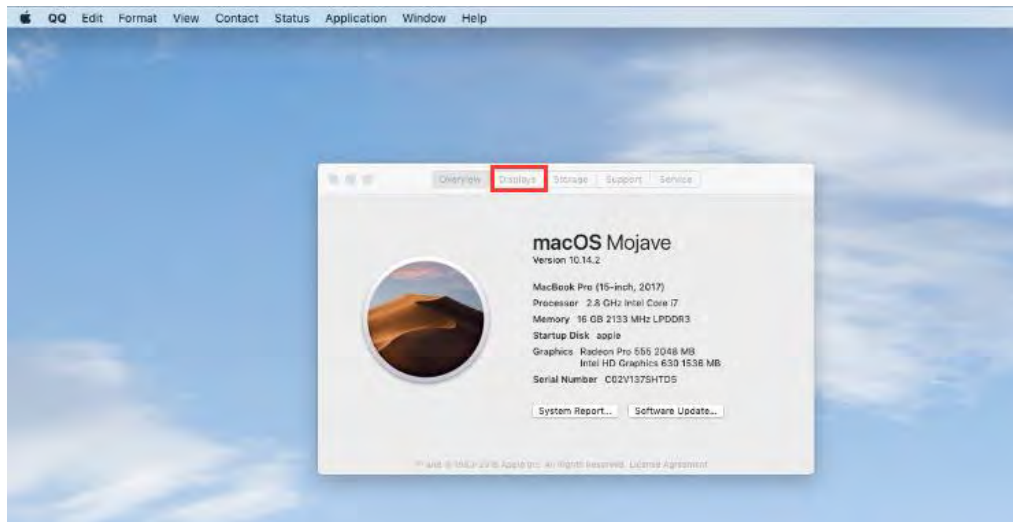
QQ Edit Format View Contact Status Application Window Help

Overview Displays Storage Support Service

macOS Mojave
Version 10.14.2

MacBook Pro (15-inch, 2017)
Processor 2.8 GHz Intel Core i7
Memory 16 GB 2133 MHz LPDDR3
Startup Disk apple
Graphics Radeon Pro 555 2048 MB
Intel HD Graphics 630 1536 MB
Serial Number C02V137SHTD5

System Report... Software Update...

™ and © 1983-2018 Apple Inc. All Rights Reserved. License Agreement